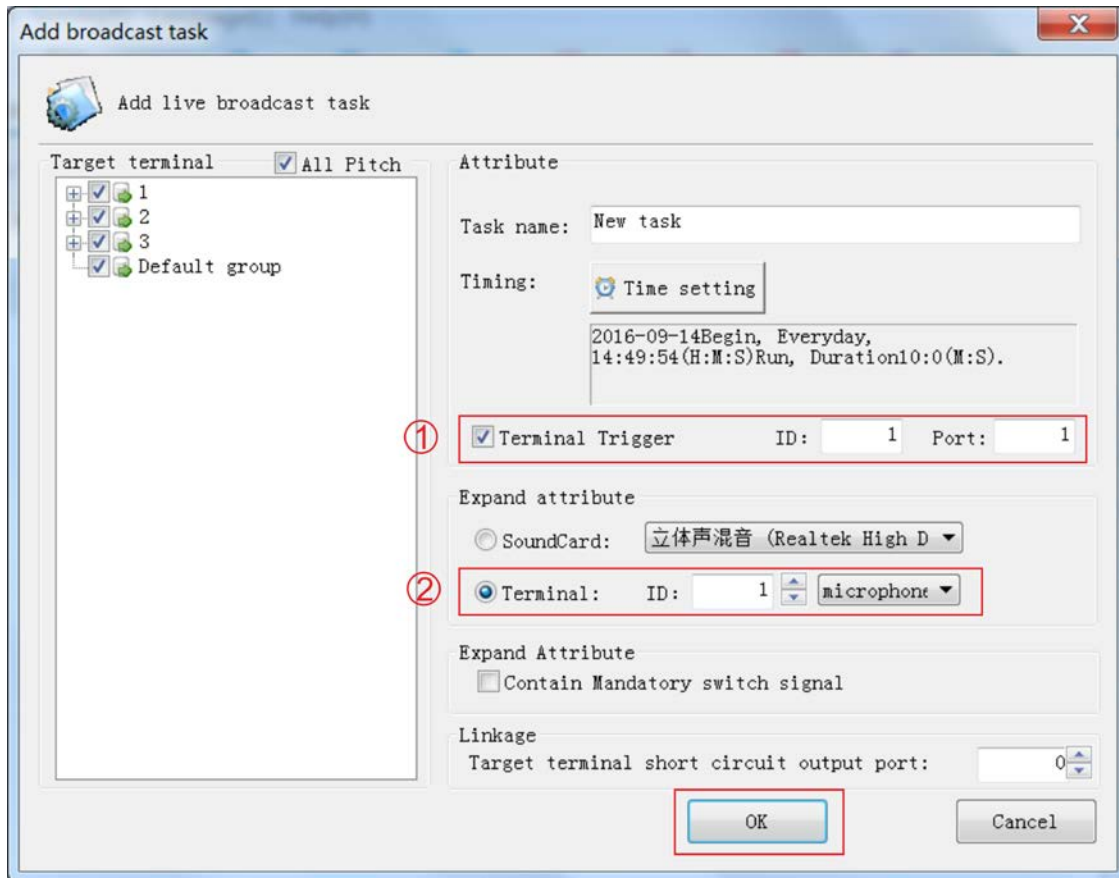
Add broadcast task

Add live broadcast task

Target terminal
All Pitch
1
2
3
Default group

Attribute
Task name: New task
Timing:
Time setting
2016-09-14Begin, Everyday, 14:49:54(H:M:S)Run, Duration10:0(M:S).

①
Terminal Trigger
ID: 1
Port: 1

Expand attribute
SoundCard: 立体声混音 (Realtek High D
②
Terminal: ID: 1
microphone

Expand Attribute
Contain Mandatory switch signal

Linkage
Target terminal short circuit output port: 0

OK
Cancel